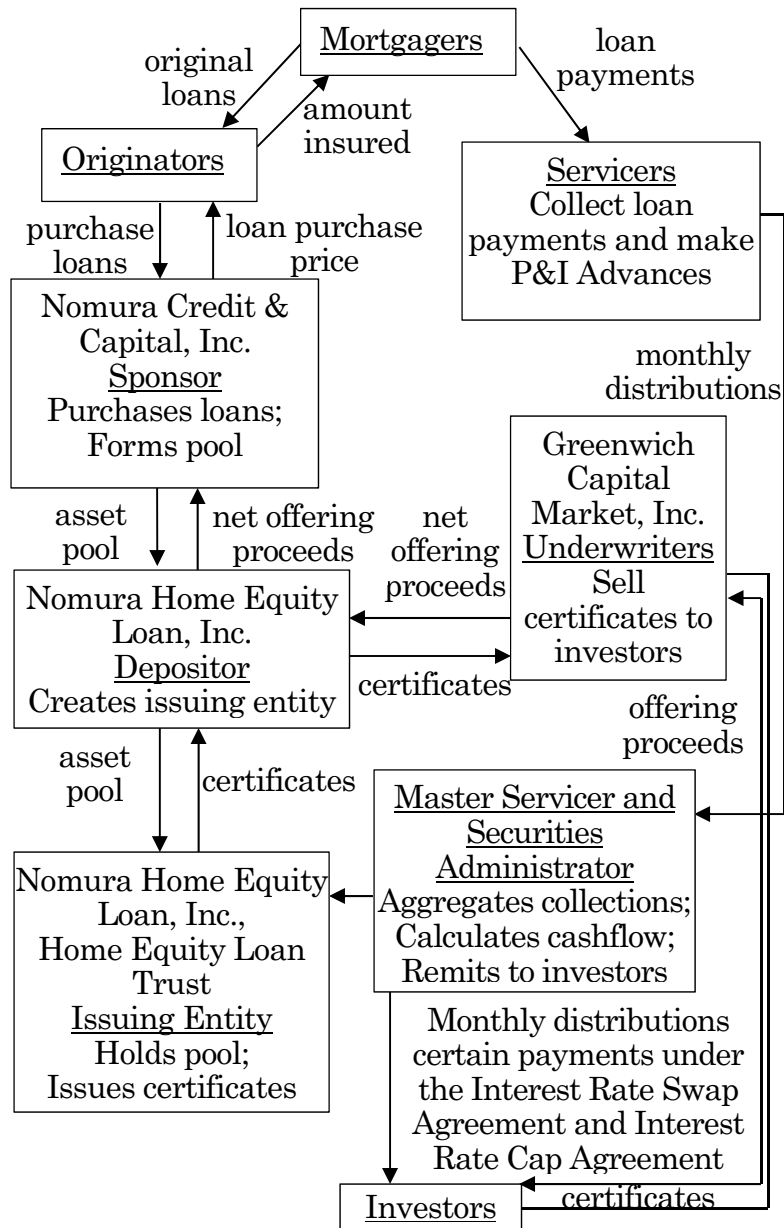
Mortgagers

original loans

amount insured

loan payments

Originators

Servicers
Collect loan payments and make P&I Advances

purchase loans

loan purchase price

Nomura Credit & Capital, Inc.
Sponsor
Purchases loans; Forms pool

monthly distributions

Greenwich Capital Market, Inc.
Underwriters
Sell certificates to investors

asset pool

net offering proceeds

net offering proceeds

Nomura Home Equity Loan, Inc.
Depositor
Creates issuing entity

certificates

offering proceeds

asset pool

certificates

Master Servicer and Securities Administrator
Aggregates collections; Calculates cashflow; Remits to investors

Nomura Home Equity Loan, Inc., Home Equity Loan Trust
Issuing Entity
Holds pool; Issues certificates

Monthly distributions certain payments under the Interest Rate Swap Agreement and Interest Rate Cap Agreement

Investors

certificates